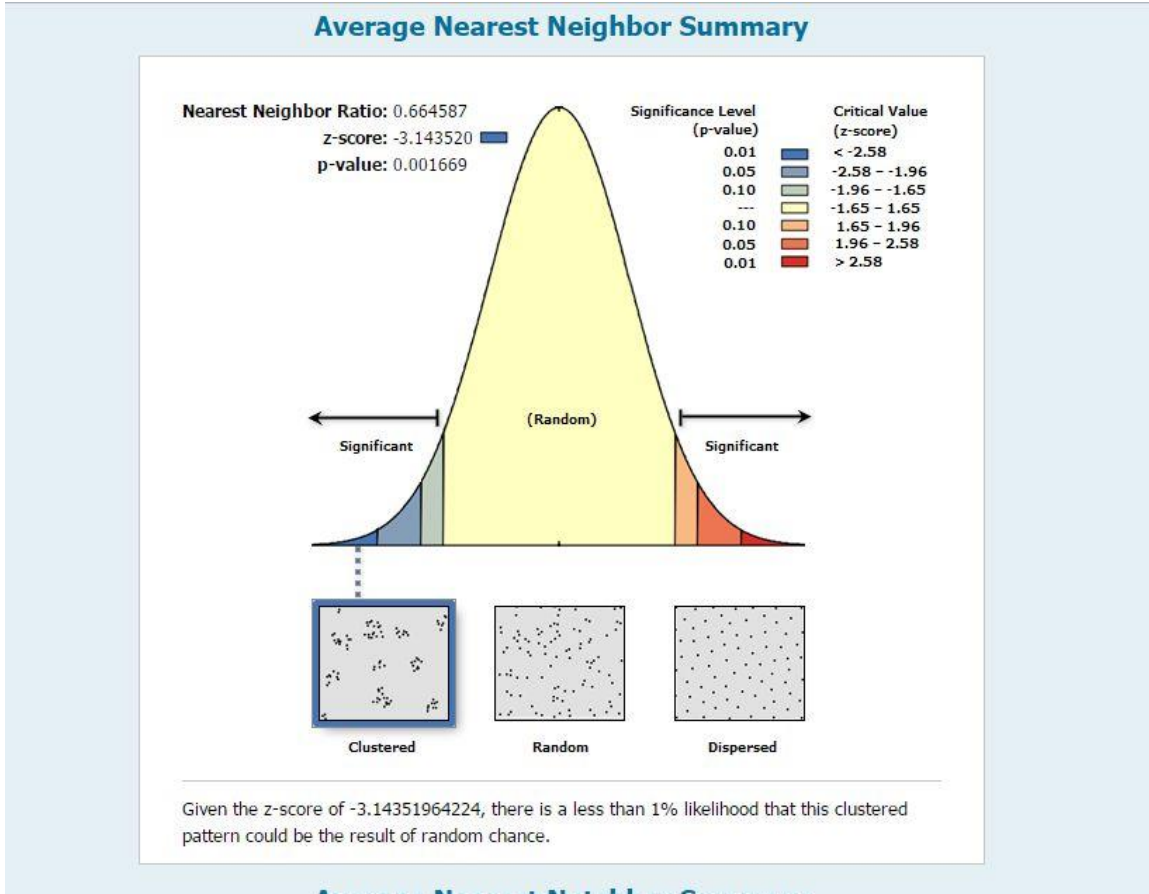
Average Nearest Neighbor Summary

Nearest Neighbor Ratio: 0.664587
z-score: -3.143520
p-value: 0.001669

| Significance Level (p-value) | Critical Value (z-score) |
|---|---|
| 0.01 | < -2.58 |
| 0.05 | -2.58 - -1.96 |
| 0.10 | -1.96 - -1.65 |
| --- | -1.65 - 1.65 |
| 0.10 | 1.65 - 1.96 |
| 0.05 | 1.96 - 2.58 |
| 0.01 | > 2.58 |

Significant

(Random)

Significant

Clustered

Random

Dispersed

Given the z-score of -3.14351964224, there is a less than 1% likelihood that this clustered pattern could be the result of random chance.

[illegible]